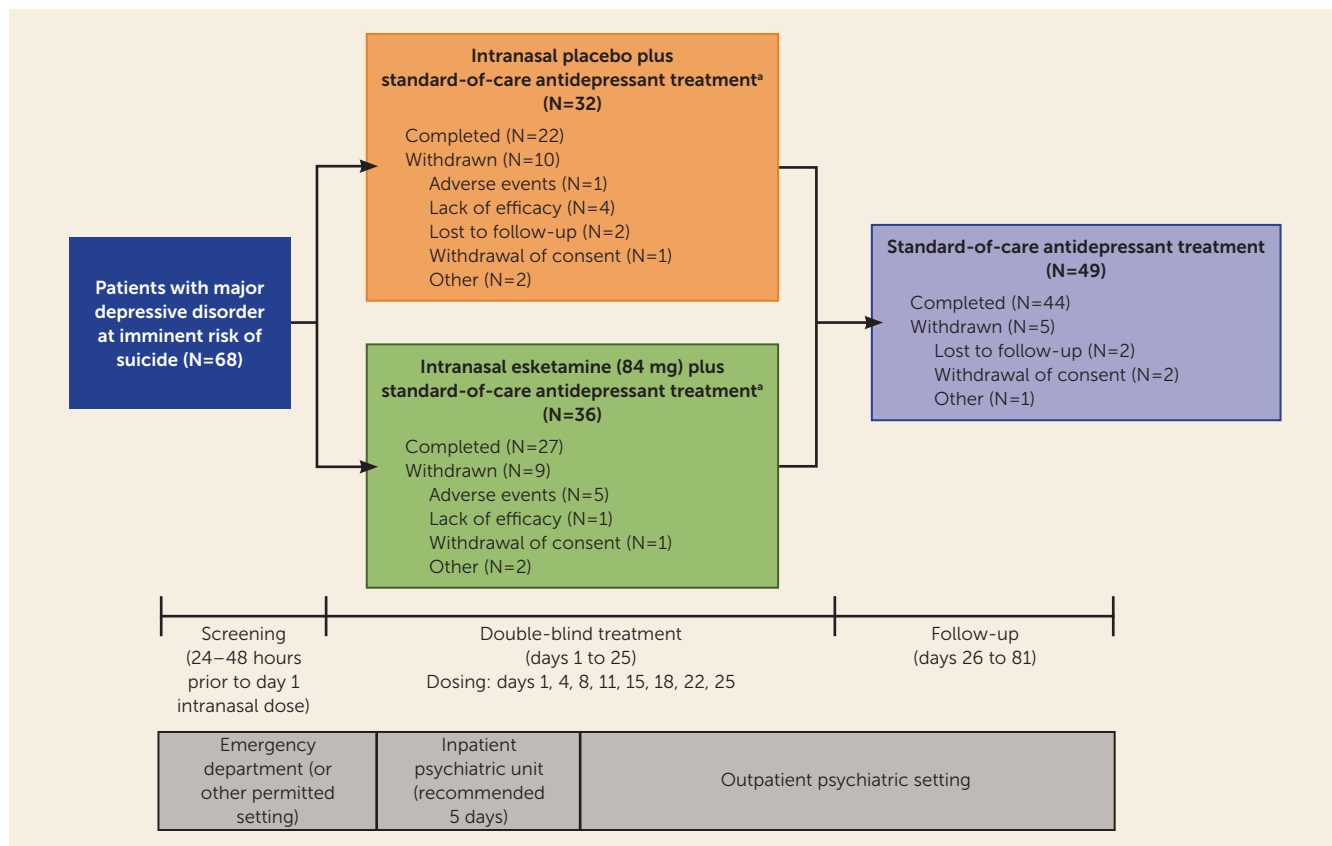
Patients with major depressive disorder at imminent risk of suicide (N=68)

Intranasal placebo plus standard-of-care antidepressant treatment$^a$ (N=32)

Completed (N=22)
Withdrawn (N=10)
Adverse events (N=1)
Lack of efficacy (N=4)
Lost to follow-up (N=2)
Withdrawal of consent (N=1)
Other (N=2)

Intranasal esketamine (84 mg) plus standard-of-care antidepressant treatment$^a$ (N=36)

Completed (N=27)
Withdrawn (N=9)
Adverse events (N=5)
Lack of efficacy (N=1)
Withdrawal of consent (N=1)
Other (N=2)

Standard-of-care antidepressant treatment (N=49)

Completed (N=44)
Withdrawn (N=5)
Lost to follow-up (N=2)
Withdrawal of consent (N=2)
Other (N=1)

Screening (24–48 hours prior to day 1 intranasal dose)

Double-blind treatment (days 1 to 25)
Dosing: days 1, 4, 8, 11, 15, 18, 22, 25

Follow-up (days 26 to 81)

Emergency department (or other permitted setting)

Inpatient psychiatric unit (recommended 5 days)

Outpatient psychiatric setting